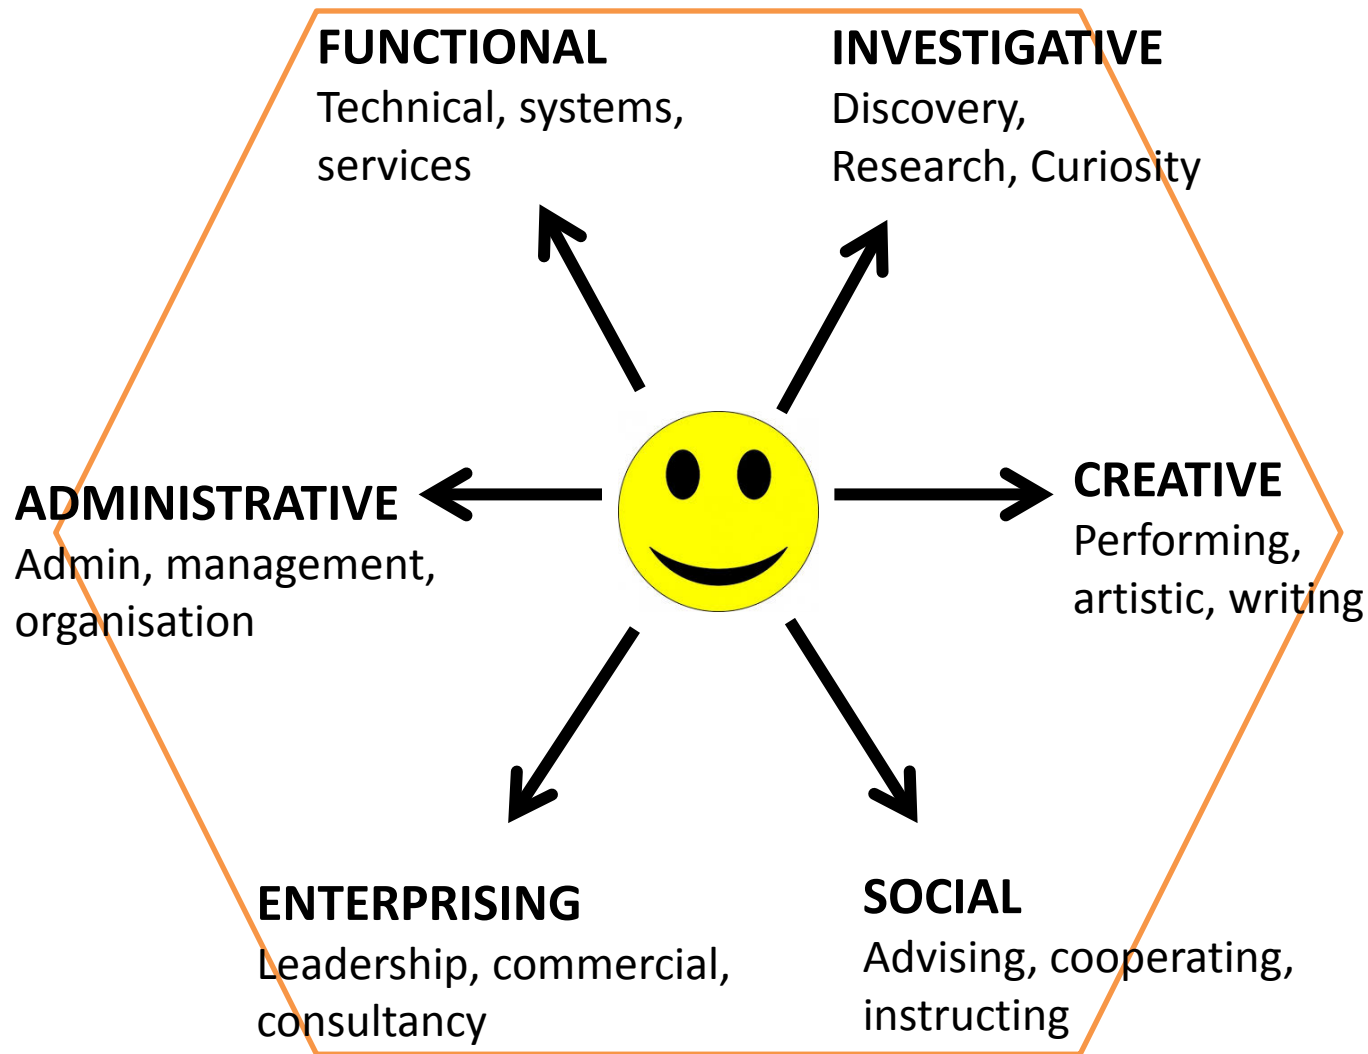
FUNCTIONAL
Technical, systems, services

INVESTIGATIVE
Discovery, Research, Curiosity

ADMINISTRATIVE
Admin, management, organisation

CREATIVE
Performing, artistic, writing

ENTERPRISING
Leadership, commercial, consultancy

SOCIAL
Advising, cooperating, instructing